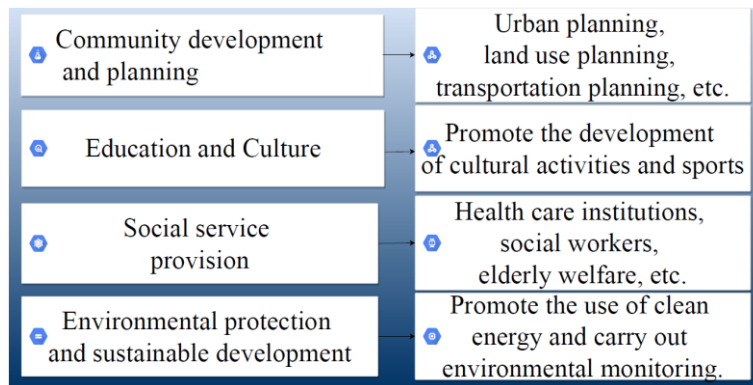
Community development and planning

Urban planning, land use planning, transportation planning, etc.

Education and Culture

Promote the development of cultural activities and sports

Social service provision

Health care institutions, social workers, elderly welfare, etc.

Environmental protection and sustainable development

Promote the use of clean energy and carry out environmental monitoring.